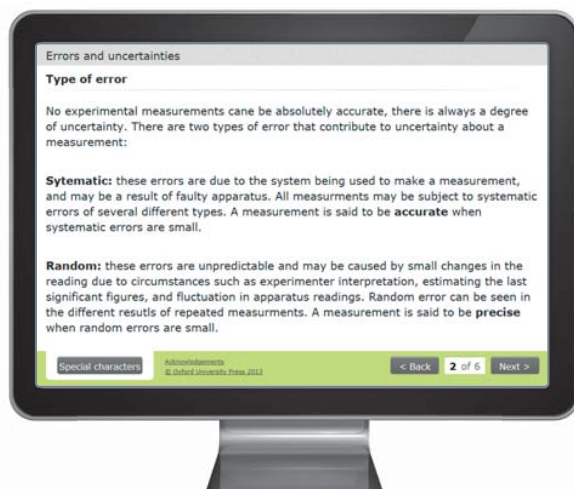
Errors and uncertainties

Type of error

No experimental measurements cane be absolutely accurate, there is always a degree of uncertainty. There are two types of error that contribute to uncertainty about a measurement:

Sytematic: these errors are due to the system being used to make a measurement, and may be a result of faulty apparatus. All measurments may be subject to systematic errors of several different types. A measurement is said to be accurate when systematic errors are small.

Random: these errors are unpredictable and may be caused by small changes in the reading due to circumstances such as experimenter interpretation, estimating the last significant figures, and fluctuation in apparatus readings. Random error can be seen in the different resutls of repeated measurments. A measurement is said to be precise when random errors are small.

Special characters

Acknowledgements
© Oxford University Press 2013

< Back 2 of 6 Next >